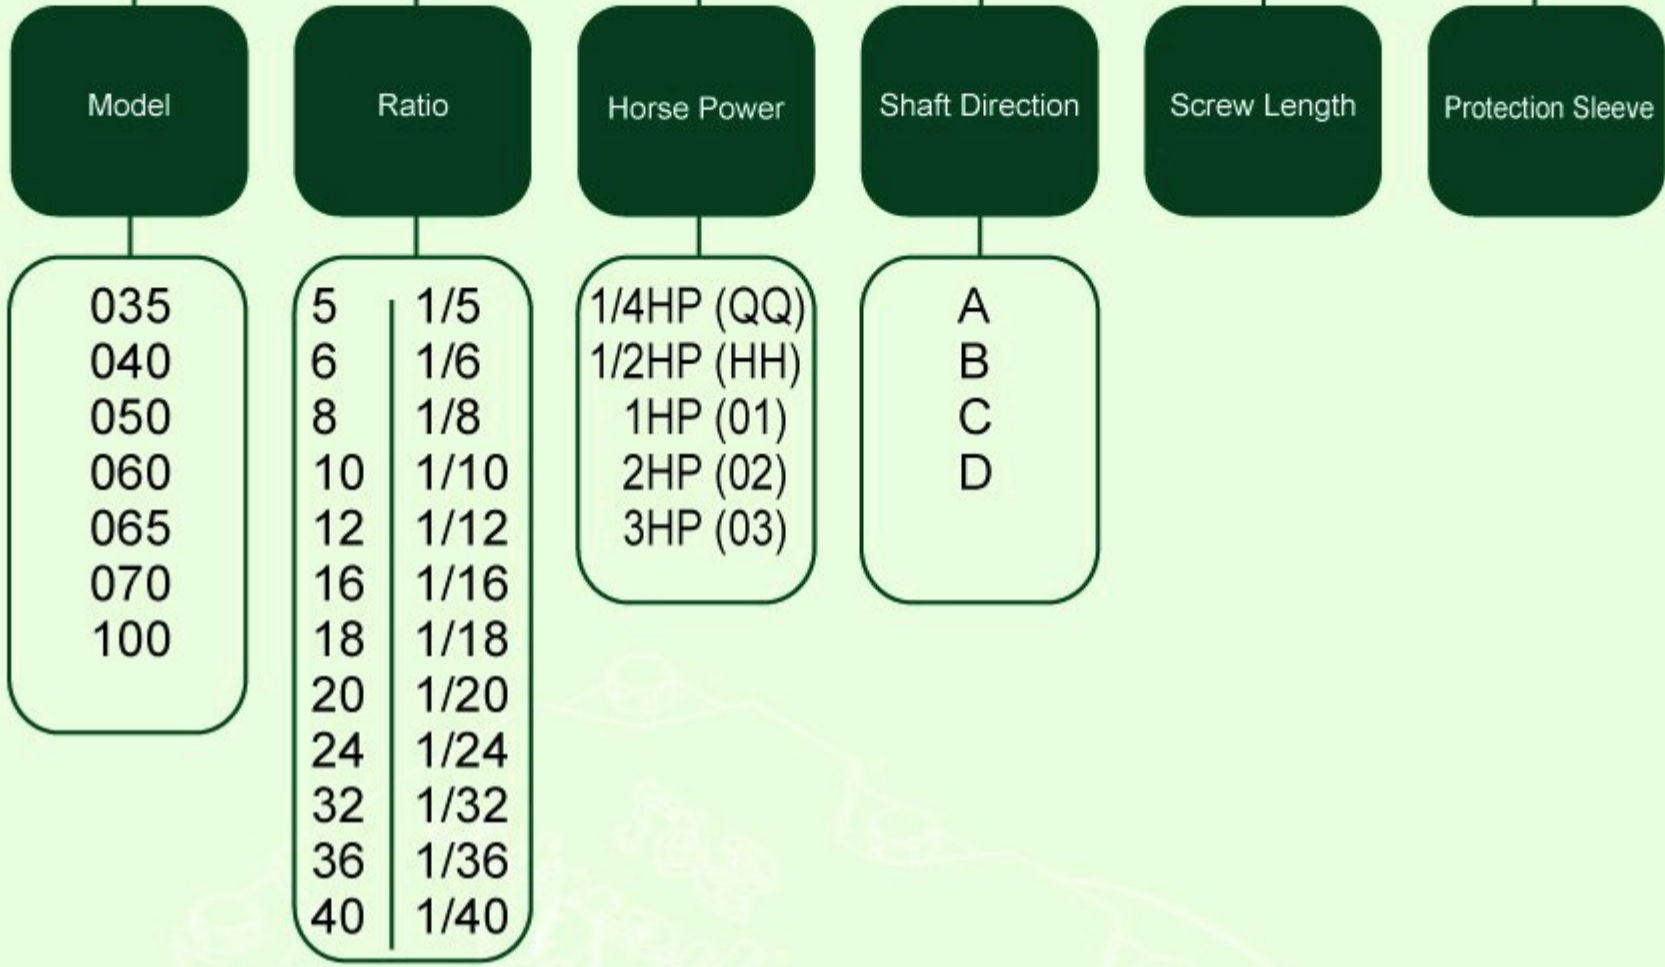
Model

Ratio

Horse Power

Shaft Direction

Screw Length

Protection Sleeve

035
040
050
060
065
070
100

| 5 | 1/5 |
|---|---|
| 6 | 1/6 |
| 8 | 1/8 |
| 10 | 1/10 |
| 12 | 1/12 |
| 16 | 1/16 |
| 18 | 1/18 |
| 20 | 1/20 |
| 24 | 1/24 |
| 32 | 1/32 |
| 36 | 1/36 |
| 40 | 1/40 |

1/4HP (QQ)
1/2HP (HH)
1HP (01)
2HP (02)
3HP (03)

A
B
C
D